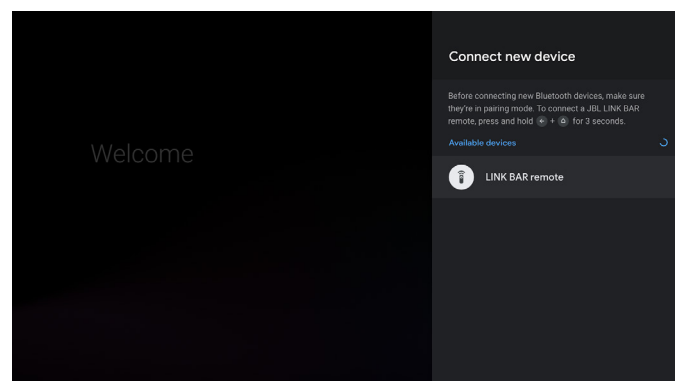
Welcome

Connect new device

Before connecting new Bluetooth devices, make sure they're in pairing mode. To connect a JBL LINK BAR remote, press and hold + for 3 seconds.

Available devices

LINK BAR remote